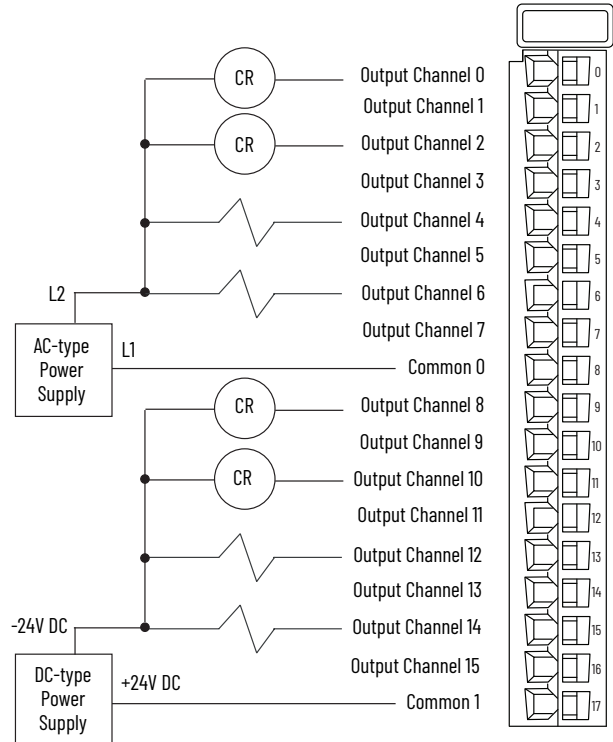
CR
Output Channel 0
Output Channel 1
CR
Output Channel 2
Output Channel 3
Output Channel 4
Output Channel 5
L2
Output Channel 6
Output Channel 7
AC-type Power Supply
L1
Common 0
CR
Output Channel 8
Output Channel 9
CR
Output Channel 10
Output Channel 11
Output Channel 12
Output Channel 13
-24V DC
Output Channel 14
Output Channel 15
DC-type Power Supply
+24V DC
Common 1
0
1
2
3
4
5
6
7
8
9
10
11
12
13
14
15
16
17